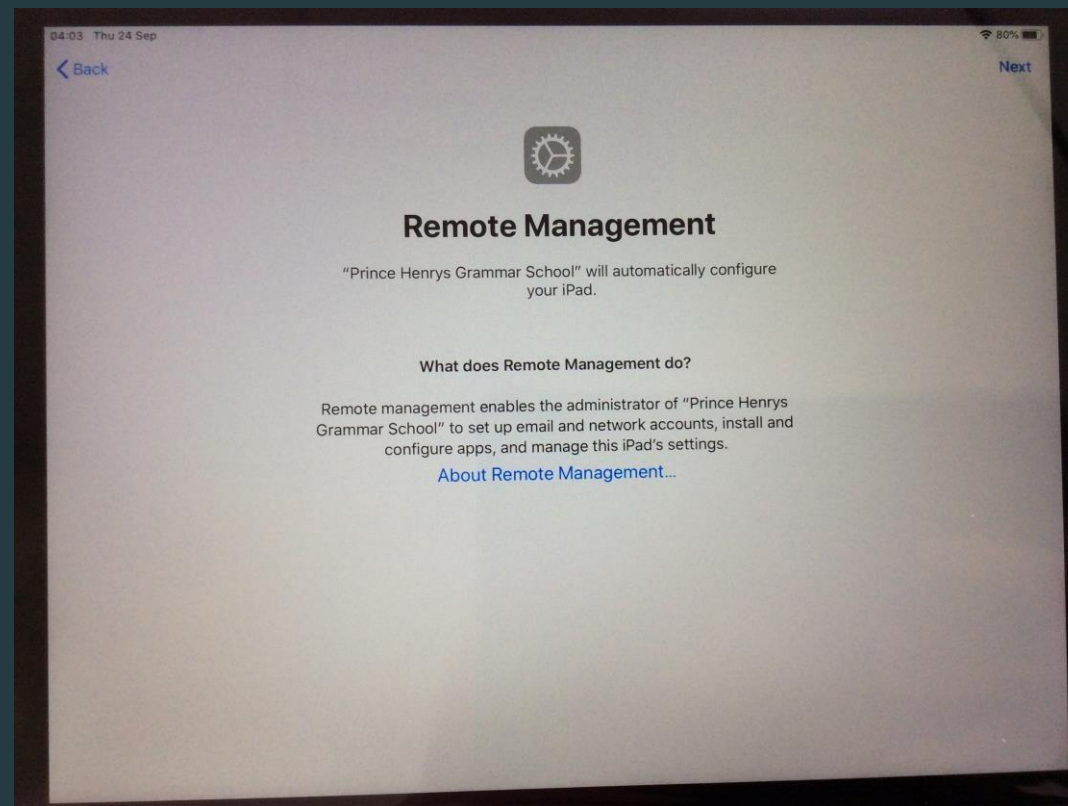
04:03 Thu 24 Sep

80%

Back

Next

Remote Management

"Prince Henrys Grammar School" will automatically configure your iPad.

What does Remote Management do?

Remote management enables the administrator of "Prince Henrys Grammar School" to set up email and network accounts, install and configure apps, and manage this iPad's settings.

About Remote Management...